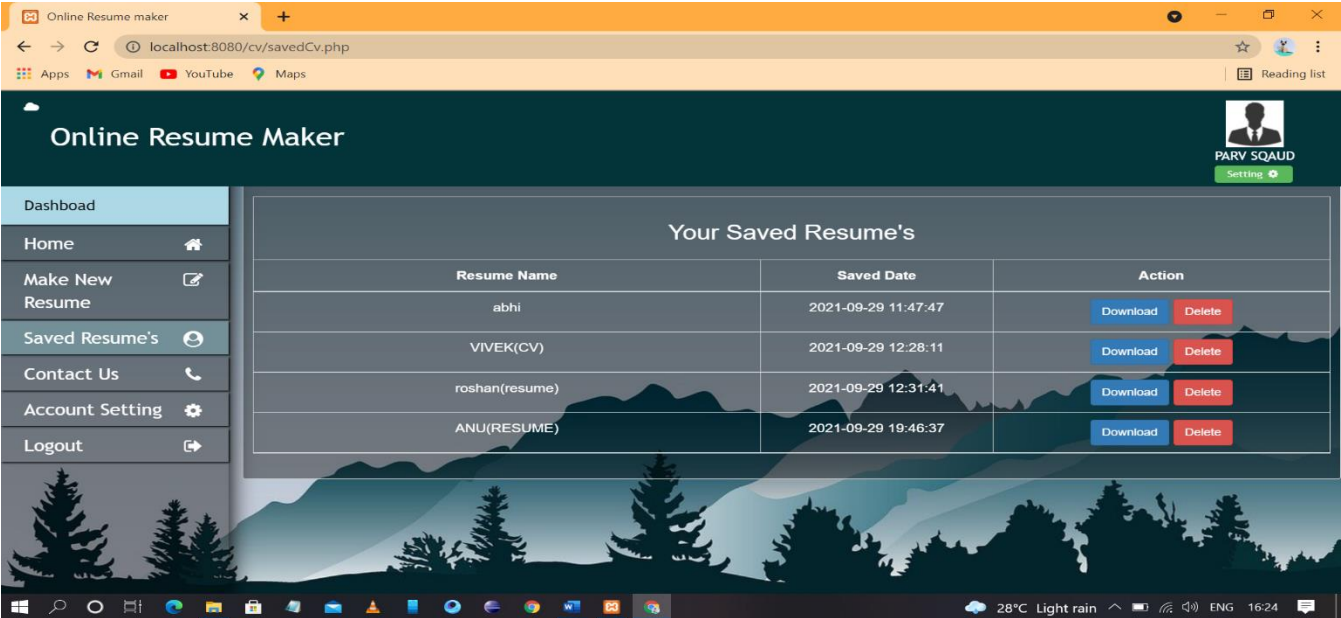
Online Resume maker
localhost:8080/cv/savedCv.php
Apps Gmail YouTube Maps
Reading list

Online Resume Maker

PARV SQAUD
Setting

Dashboad
Home
Make New Resume
Saved Resume's
Contact Us
Account Setting
Logout

Your Saved Resume's

| Resume Name | Saved Date | Action |
|---|---|---|
| abhi | 2021-09-29 11:47:47 | Download Delete |
| VIVEK(CV) | 2021-09-29 12:28:11 | Download Delete |
| roshan(resume) | 2021-09-29 12:31:41 | Download Delete |
| ANU(RESUME) | 2021-09-29 19:46:37 | Download Delete |

28°C Light rain ENG 16:24